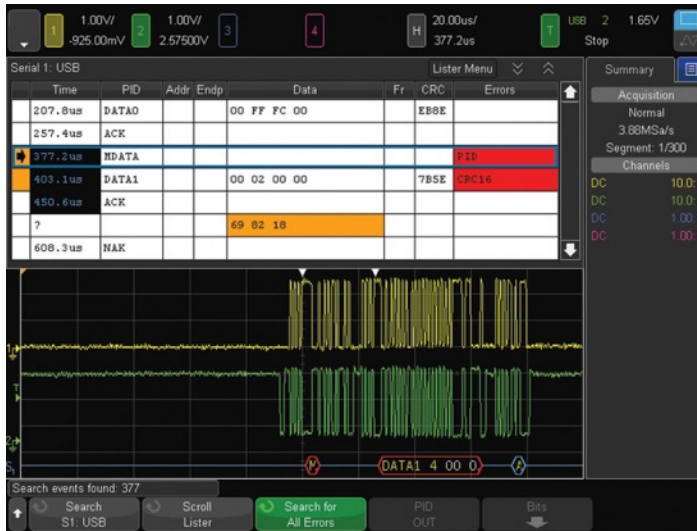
1 1.00V/ -925.00mV
2 1.00V/ 2.57500V
3
4
H 20.00us/ 377.2us
T USB 2 1.65V Stop

Serial 1: USB
Lister Menu

| Time | PID | Addr | Endp | Data | Fr | CRC | Errors |
|---|---|---|---|---|---|---|---|
| 207.8us | DATA0 | | | 00 FF FC 00 | | EB8E | |
| 257.4us | ACK | | | | | | |
| 377.2us | MDATA | | | | | | PID |
| 403.1us | DATA1 | | | 00 02 00 00 | | 7B5E | CRC16 |
| 450.6us | ACK | | | | | | |
| ? | | | | 69 82 18 | | | |
| 608.3us | NAK | | | | | | |

Summary
Acquisition
Normal
3.88MSa/s
Segment: 1/300
Channels
DC 10.0
DC 10.0
DC 1.00
DC 1.00

M
DATA1 4 00 0
A

Search events found: 377

Search S1: USB
Scroll Lister
Search for All Errors
PID OUT
Bits